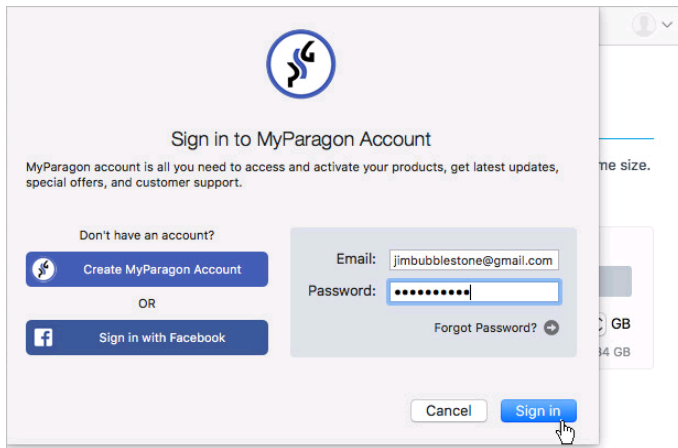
Sign in to MyParagon Account

MyParagon account is all you need to access and activate your products, get latest updates, special offers, and customer support.

Don't have an account?

Create MyParagon Account

OR

Sign in with Facebook

Email: jimbubblestone@gmail.com

Password: ••••••••••

Forgot Password?

Cancel

Sign in

me size.

GB

34 GB